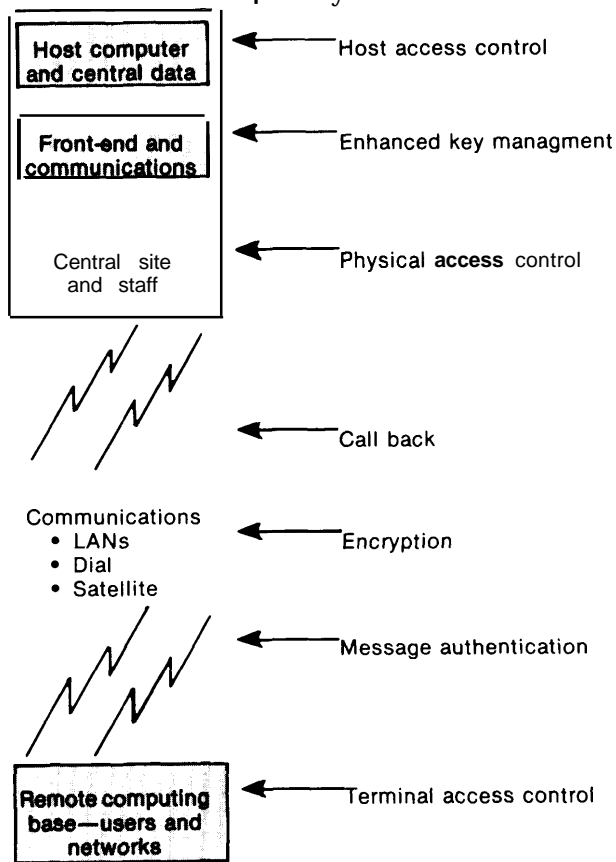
Host computer and central data

Host access control

Front-end and communications

Enhanced key managment

Central site and staff

Physical access control

Call back

Communications
• LANs
• Dial
• Satellite

Encryption

Message authentication

Remote computing base—users and networks

Terminal access control